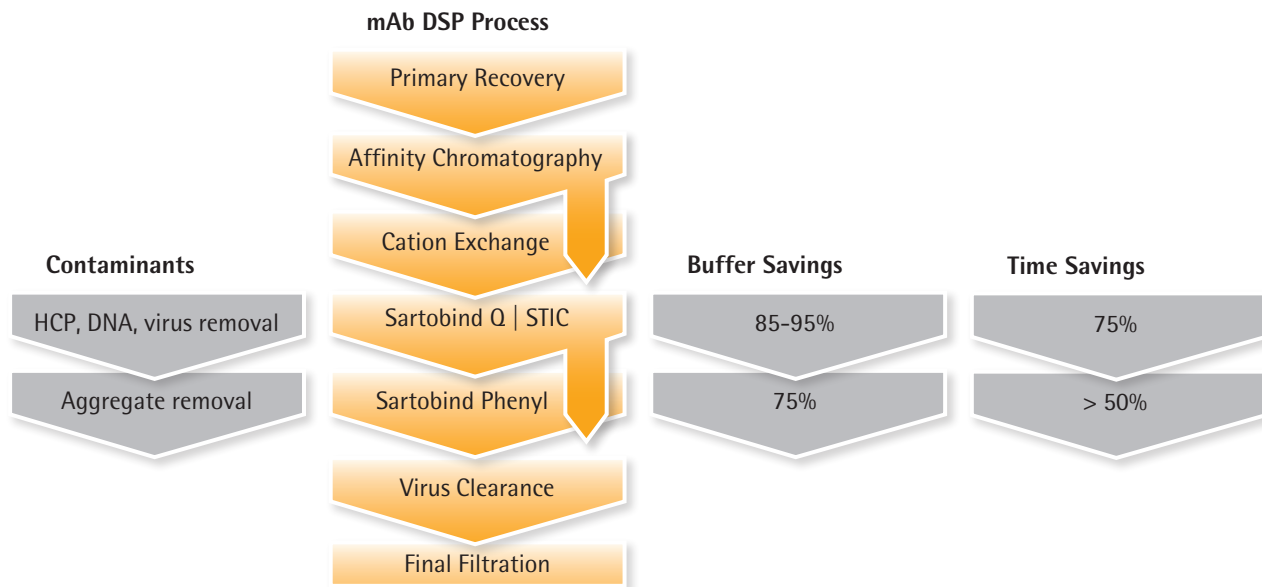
mAb DSP Process

Primary Recovery

Affinity Chromatography

Cation Exchange

Sartobind Q | STIC

Sartobind Phenyl

Virus Clearance

Final Filtration

Contaminants

HCP, DNA, virus removal

Aggregate removal

Buffer Savings

85-95%

75%

Time Savings

75%

> 50%